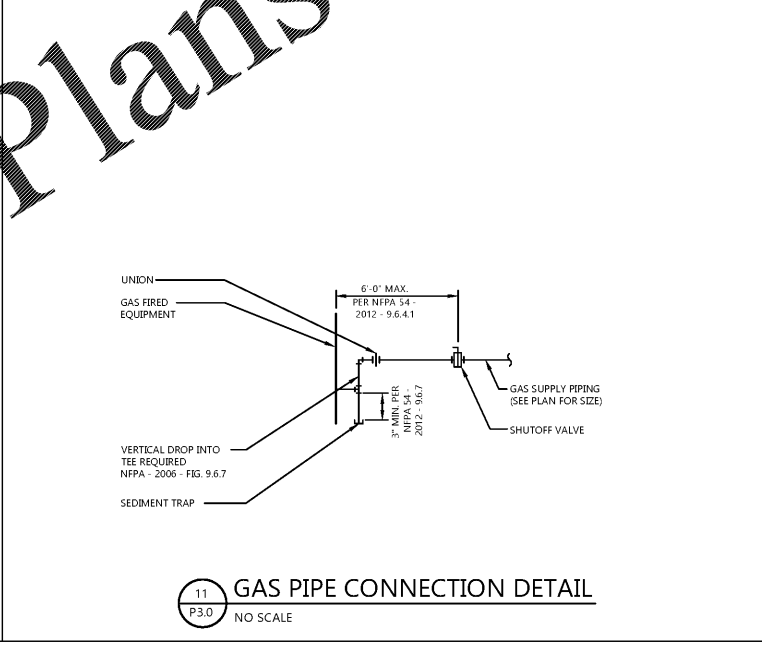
Plans

UNION

GAS FIRED EQUIPMENT

6'-0" MAX. PER NFPA 54 - 2012 - 9.6.4.1

3" MIN. PER NFPA 54 - 2012 - 9.6.7

GAS SUPPLY PIPING (SEE PLAN FOR SIZE)

SHUTOFF VALVE

VERTICAL DROP INTO TEE REQUIRED NFPA - 2006 - FIG. 9.6.7

SEDIMENT TRAP

11
P3.0

GAS PIPE CONNECTION DETAIL

NO SCALE